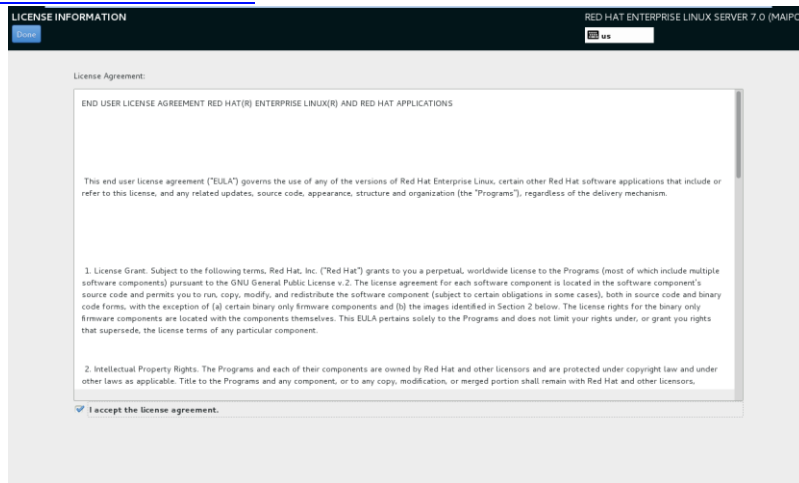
LICENSE INFORMATION

Done

RED HAT ENTERPRISE LINUX SERVER 7.0 (MAIPO

us

License Agreement:

END USER LICENSE AGREEMENT RED HAT(R) ENTERPRISE LINUX(R) AND RED HAT APPLICATIONS

This end user license agreement ("EULA") governs the use of any of the versions of Red Hat Enterprise Linux, certain other Red Hat software applications that include or refer to this license, and any related updates, source code, appearance, structure and organization (the "Programs"), regardless of the delivery mechanism.

1. License Grant. Subject to the following terms, Red Hat, Inc. ("Red Hat") grants to you a perpetual, worldwide license to the Programs (most of which include multiple software components) pursuant to the GNU General Public License v.2. The license agreement for each software component is located in the software component's source code and permits you to run, copy, modify, and redistribute the software component (subject to certain obligations in some cases), both in source code and binary code forms, with the exception of (a) certain binary only firmware components and (b) the images identified in Section 2 below. The license rights for the binary only firmware components are located with the components themselves. This EULA pertains solely to the Programs and does not limit your rights under, or grant you rights that supersede, the license terms of any particular component.

2. Intellectual Property Rights. The Programs and each of their components are owned by Red Hat and other licensors and are protected under copyright law and under other laws as applicable. Title to the Programs and any component, or to any copy, modification, or merged portion shall remain with Red Hat and other licensors,

I accept the license agreement.